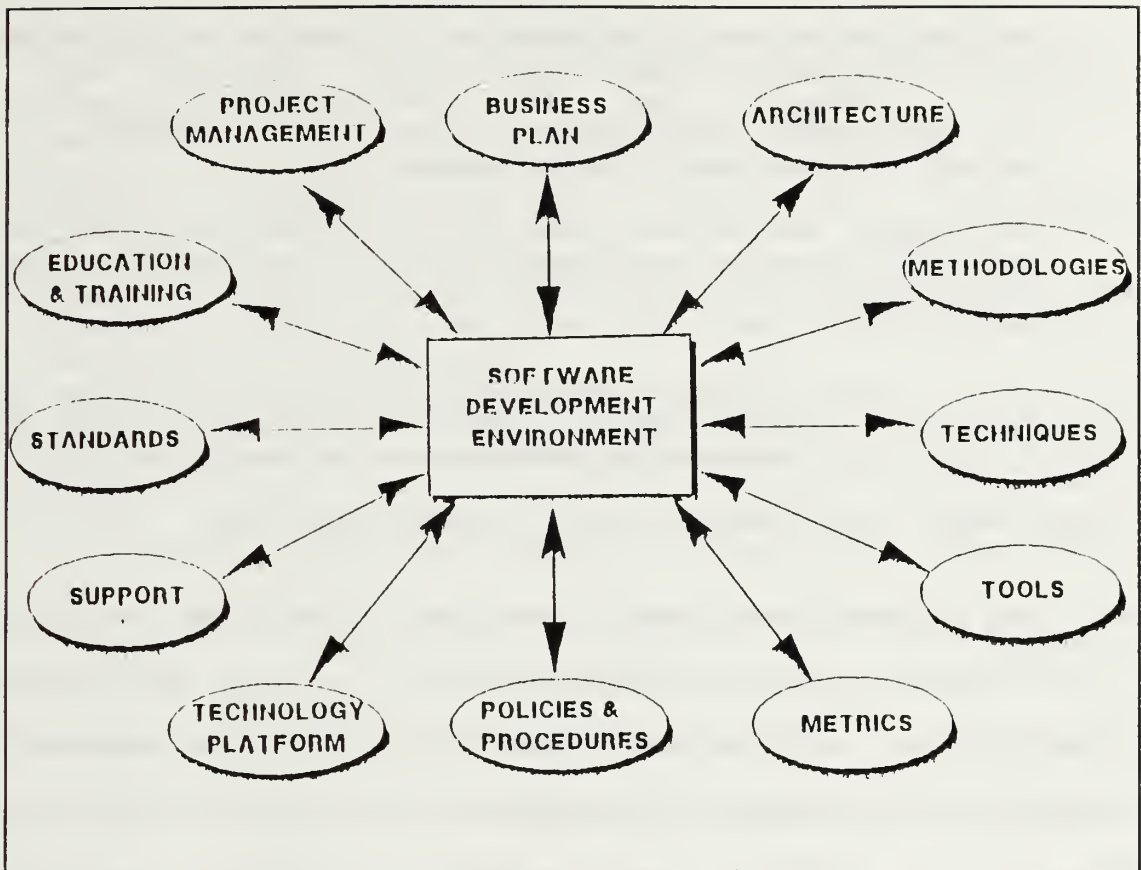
PROJECT MANAGEMENT

BUSINESS PLAN

ARCHITECTURE

EDUCATION & TRAINING

METHODOLOGIES

SOFTWARE DEVELOPMENT ENVIRONMENT

STANDARDS

TECHNIQUES

SUPPORT

TOOLS

TECHNOLOGY PLATFORM

POLICIES & PROCEDURES

METRICS